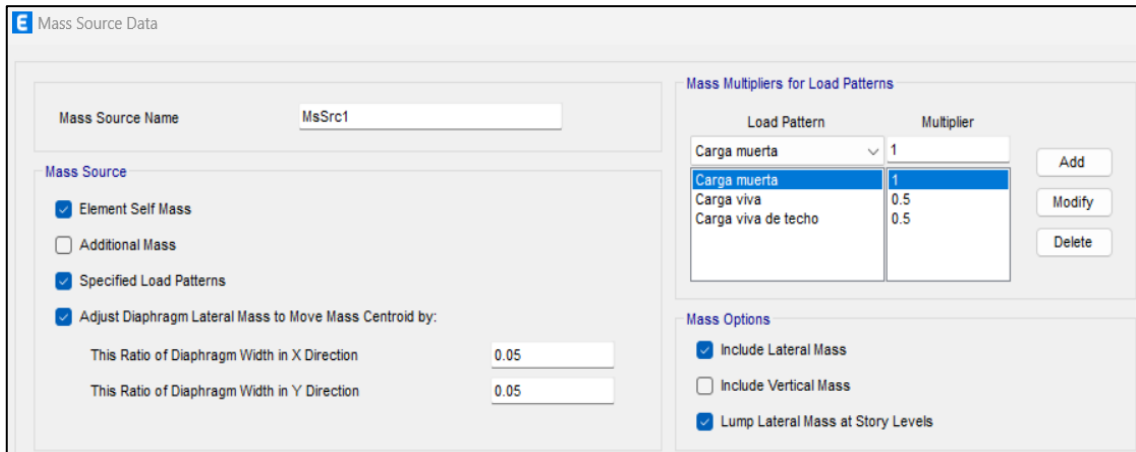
E Mass Source Data

Mass Source Name MsSrc1

Mass Source

Element Self Mass

Additional Mass

Specified Load Patterns

Adjust Diaphragm Lateral Mass to Move Mass Centroid by:

This Ratio of Diaphragm Width in X Direction 0.05

This Ratio of Diaphragm Width in Y Direction 0.05

Mass Multipliers for Load Patterns

| Load Pattern | Multiplier |
|---|---|
| Carga muerta | 1 |
| Carga muerta | 1 |
| Carga viva | 0.5 |
| Carga viva de techo | 0.5 |

Add

Modify

Delete

Mass Options

Include Lateral Mass

Include Vertical Mass

Lump Lateral Mass at Story Levels